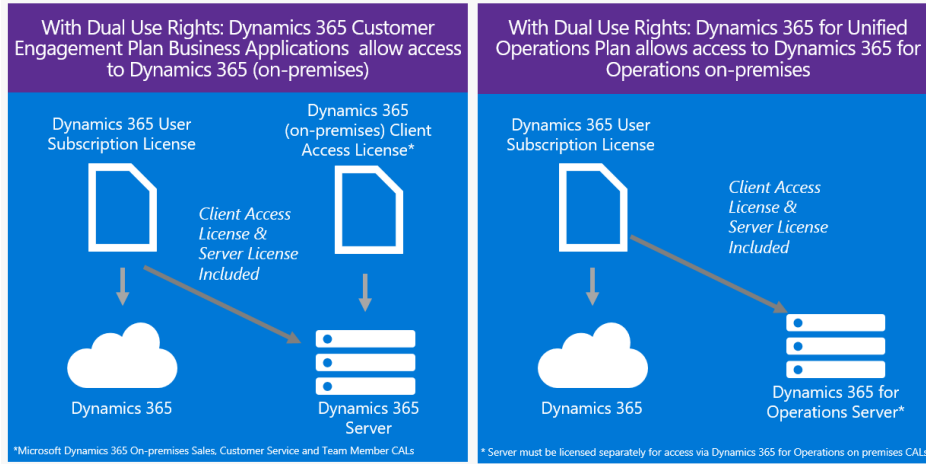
With Dual Use Rights: Dynamics 365 Customer Engagement Plan Business Applications allow access to Dynamics 365 (on-premises)

Dynamics 365 User Subscription License

Dynamics 365 (on-premises) Client Access License*

Client Access License & Server License Included

Dynamics 365

Dynamics 365 Server

*Microsoft Dynamics 365 On-premises Sales, Customer Service and Team Member CALs

With Dual Use Rights: Dynamics 365 for Unified Operations Plan allows access to Dynamics 365 for Operations on-premises

Dynamics 365 User Subscription License

Client Access License & Server License Included

Dynamics 365

Dynamics 365 for Operations Server*

* Server must be licensed separately for access via Dynamics 365 for Operations on premises CALs